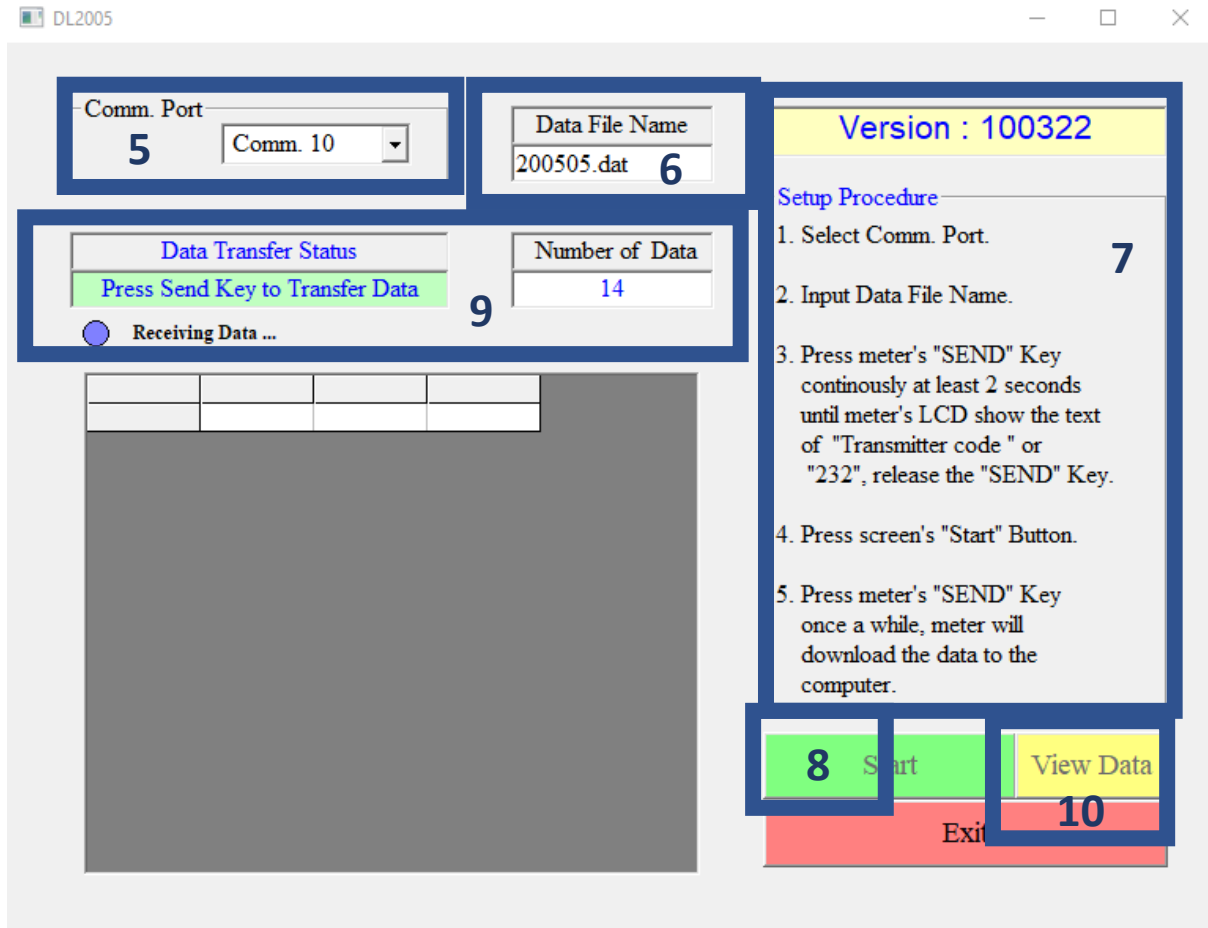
DL2005

Comm. Port
5
Comm. 10

Data File Name
200505.dat
6

Version : 100322

Setup Procedure
1. Select Comm. Port.

2. Input Data File Name.

3. Press meter's "SEND" Key continously at least 2 seconds until meter's LCD show the text of "Transmitter code " or "232", release the "SEND" Key.

4. Press screen's "Start" Button.

5. Press meter's "SEND" Key once a while, meter will download the data to the computer.

7

Data Transfer Status
Press Send Key to Transfer Data
Number of Data
14
9
Receiving Data ...

8
Start
View Data
Exit
10